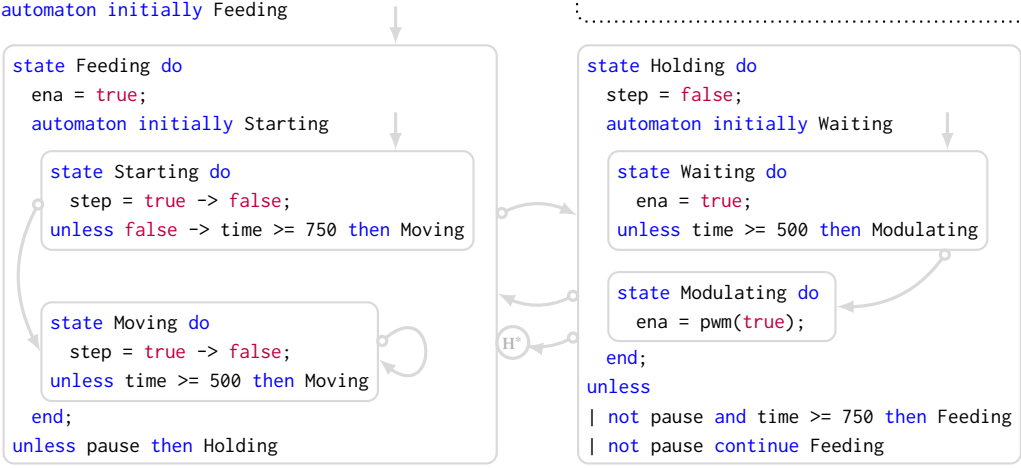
automaton initially Feeding

state Feeding do
  ena = true;
  automaton initially Starting
    state Starting do
      step = true -> false;
    unless false -> time >= 750 then Moving

    state Moving do
      step = true -> false;
    unless time >= 500 then Moving
  end;
unless pause then Holding

H*

state Holding do
  step = false;
  automaton initially Waiting
    state Waiting do
      ena = true;
    unless time >= 500 then Modulating

    state Modulating do
      ena = pwm(true);
  end;
unless
| not pause and time >= 750 then Feeding
| not pause continue Feeding